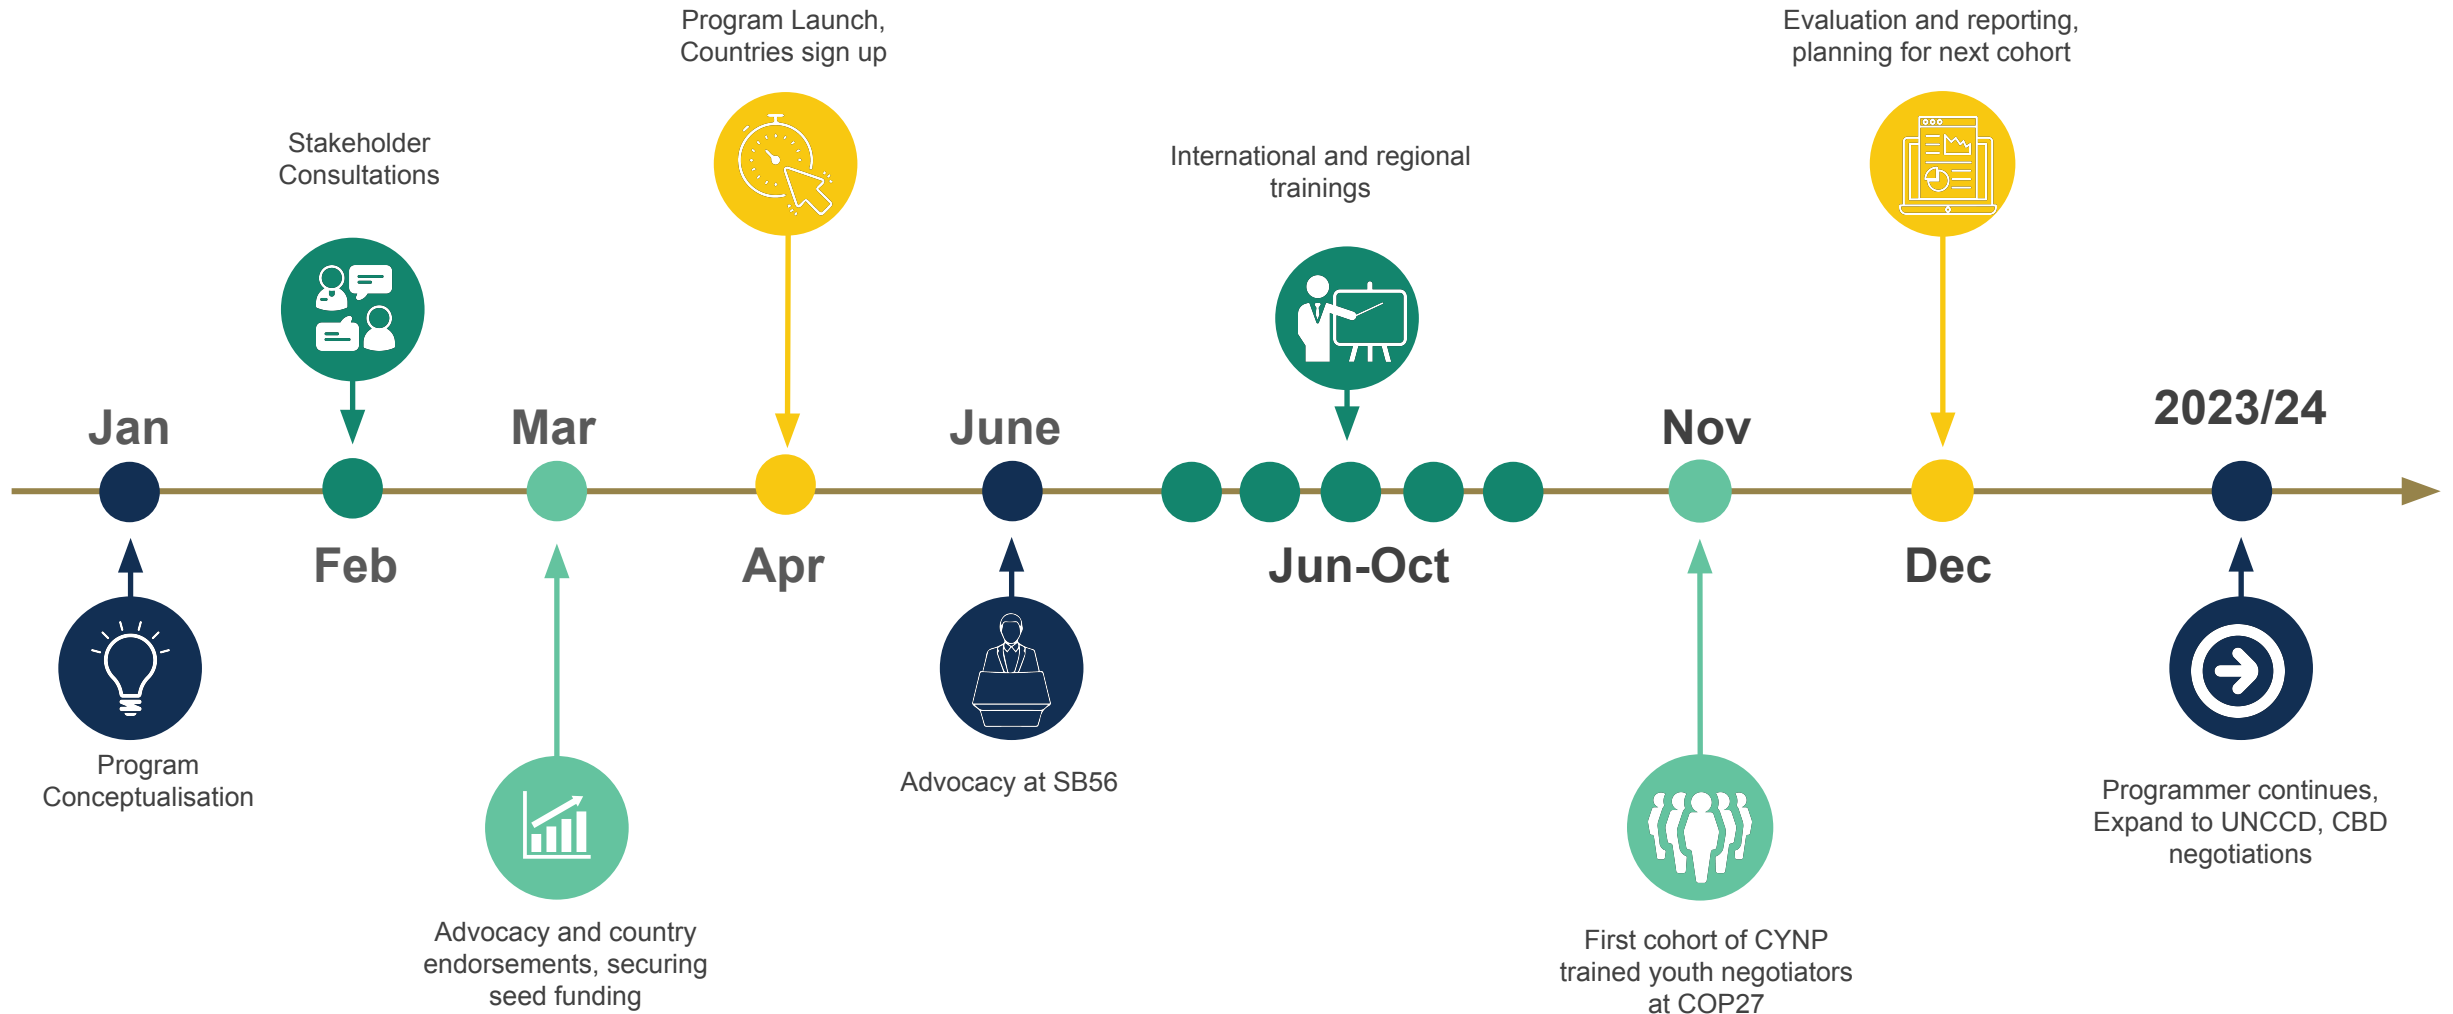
Program Launch, Countries sign up

Evaluation and reporting, planning for next cohort

Stakeholder Consultations

International and regional trainings

Jan

Mar

June

Nov

2023/24

Feb

Apr

Jun-Oct

Dec

Program Conceptualisation

Advocacy at SB56

Programmer continues, Expand to UNCCD, CBD negotiations

Advocacy and country endorsements, securing seed funding

First cohort of CYNP trained youth negotiators at COP27